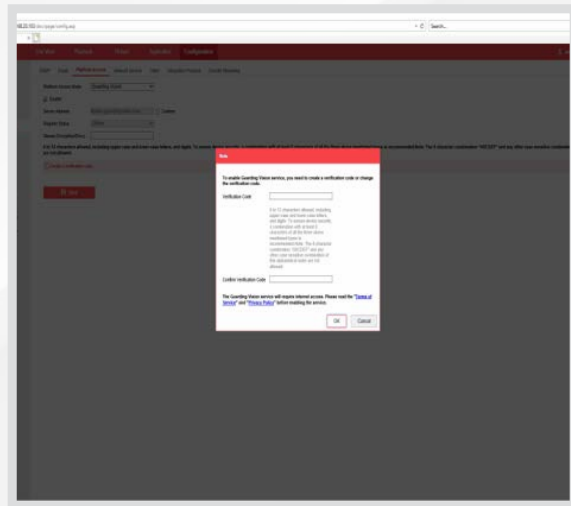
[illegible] Search...

Live View Playback Picture Application Configuration

Basic Email Platform Access Network Service HTTPS Integration Protocol Alarm Server

Platform Access Mode Guarding Vision

Enable

Server Address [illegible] Custom

Register Status Offline

Stream Encryption/Encry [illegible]

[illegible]

Save

Note

To enable Guarding Vision service, you need to create a verification code or change the verification code.

Verification Code

6 to 12 characters allowed, including upper-case and lower-case letters, and digits. To ensure device security, a combination with at least 2 characters of all the three above mentioned types is recommended here. The 6-character combination "ABCDEF" and any other your sensitive combination of the alphabetical order are not allowed.

Confirm Verification Code

The Guarding Vision service will require internet access. Please read the "Terms of Service" and "Privacy Policy" before enabling the service.

OK Cancel